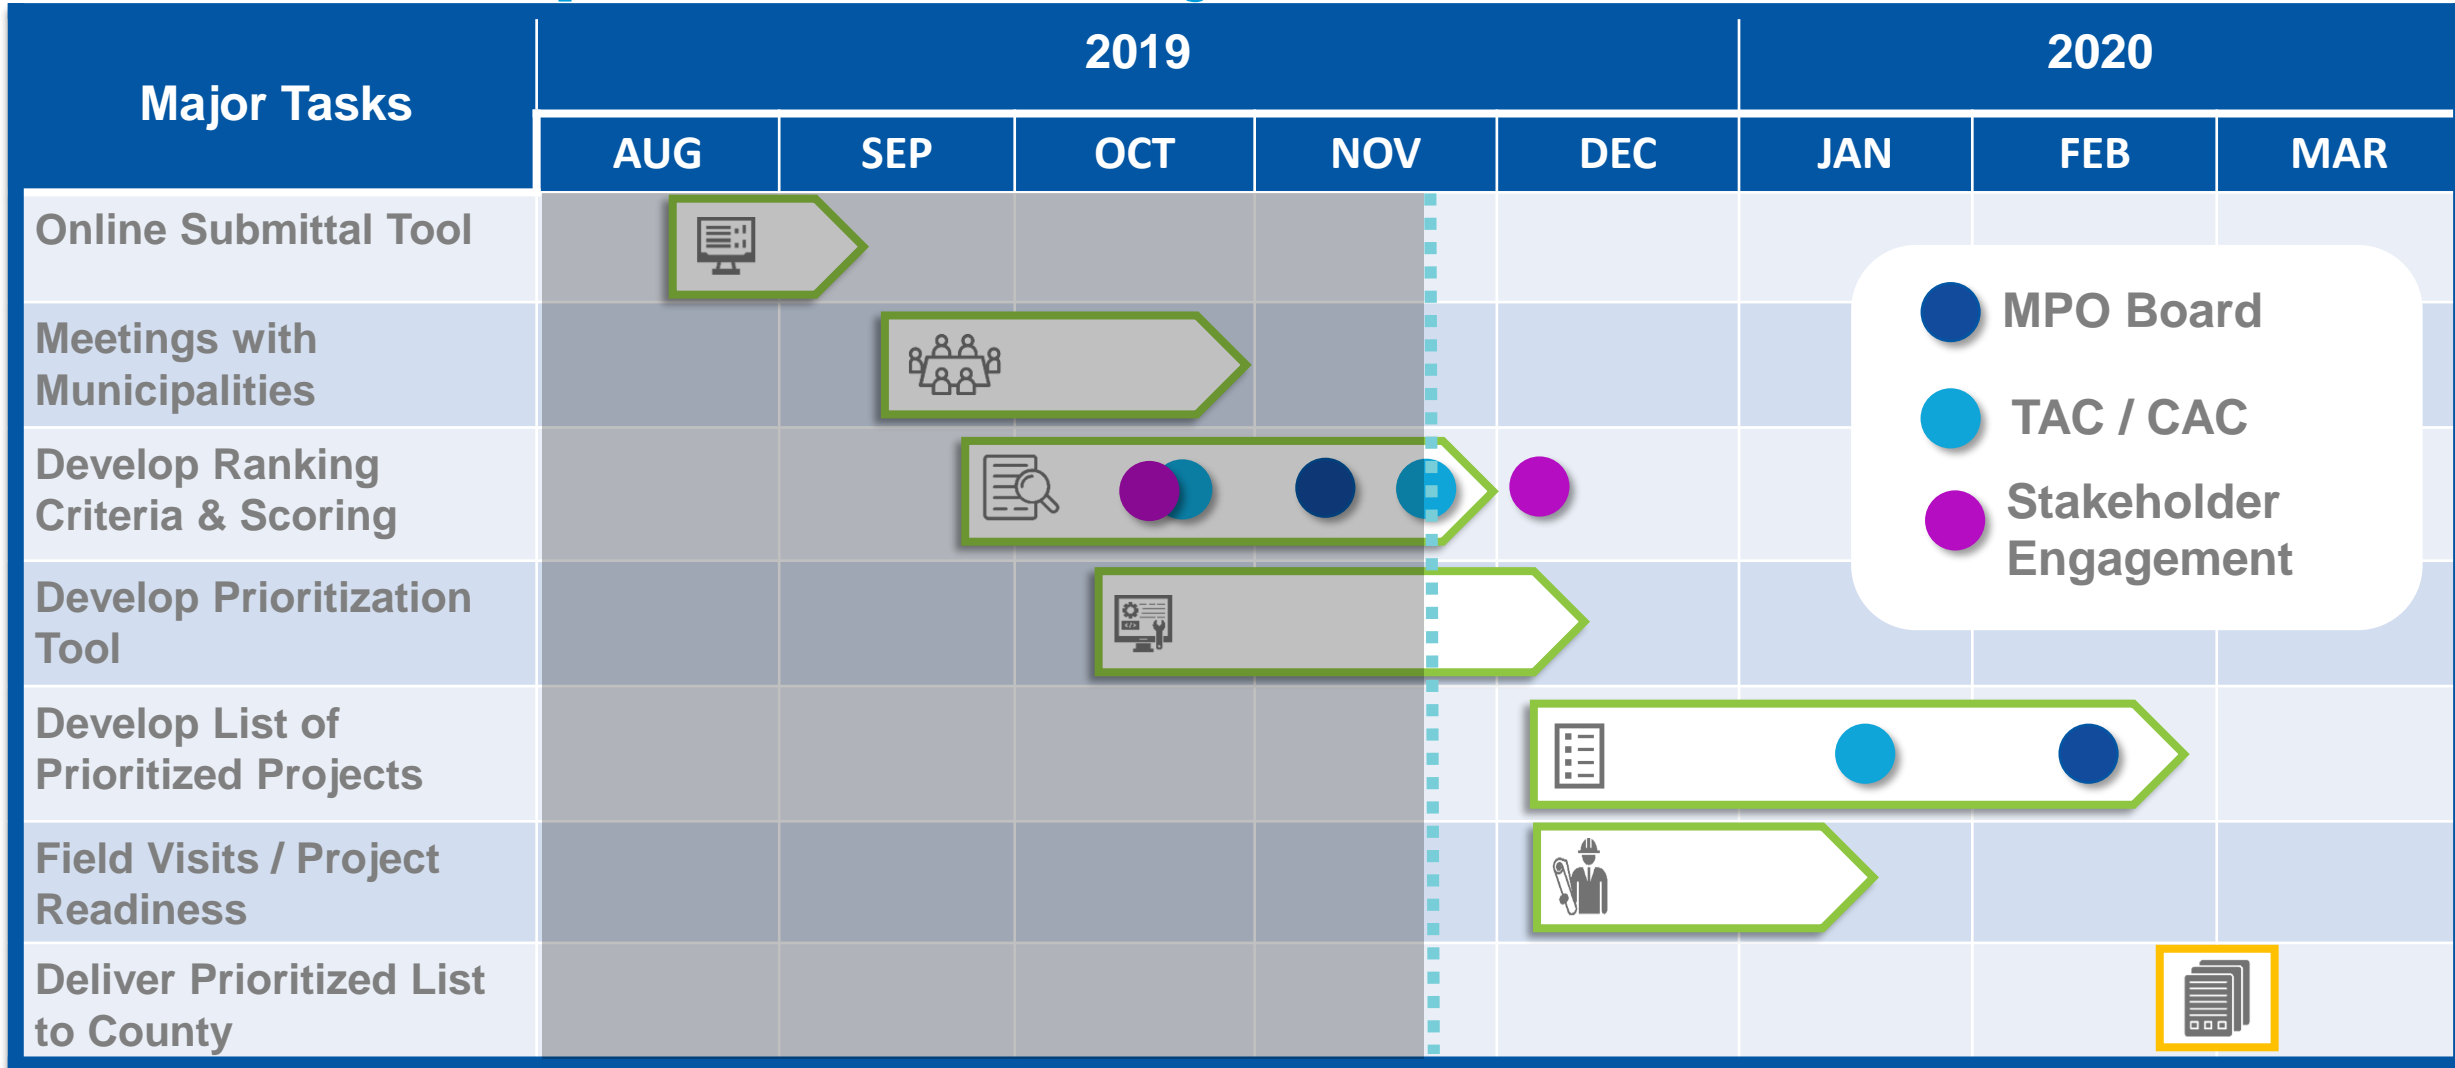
| Major Tasks | 2019 AUG | SEP | OCT | NOV | DEC | 2020 JAN | FEB | MAR |
|---|---|---|---|---|---|---|---|---|
| Online Submittal Tool | | | | | | | | |
| Meetings with Municipalities | | | | | | | | |
| Develop Ranking Criteria & Scoring | | | | | | | | |
| Develop Prioritization Tool | | | | | | | | |
| Develop List of Prioritized Projects | | | | | | | | |
| Field Visits / Project Readiness | | | | | | | | |
| Deliver Prioritized List to County | | | | | | | | |

MPO Board
TAC / CAC
Stakeholder Engagement